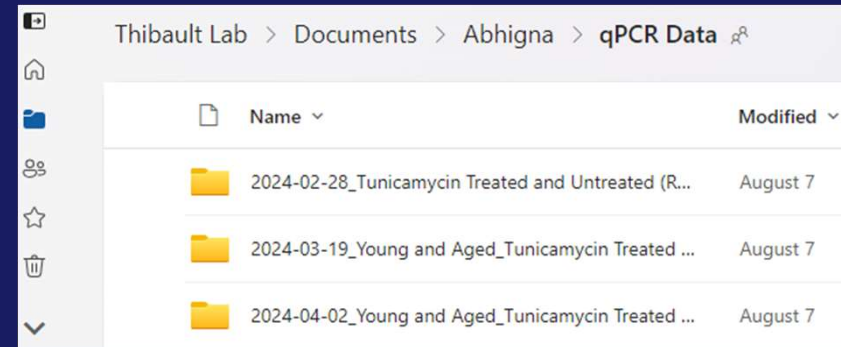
Thibault Lab > Documents > Abhigna > qPCR Data

| Name | Modified |
|---|---|
| 2024-02-28_Tunicamycin Treated and Untreated (R... | August 7 |
| 2024-03-19_Young and Aged_Tunicamycin Treated ... | August 7 |
| 2024-04-02_Young and Aged_Tunicamycin Treated ... | August 7 |